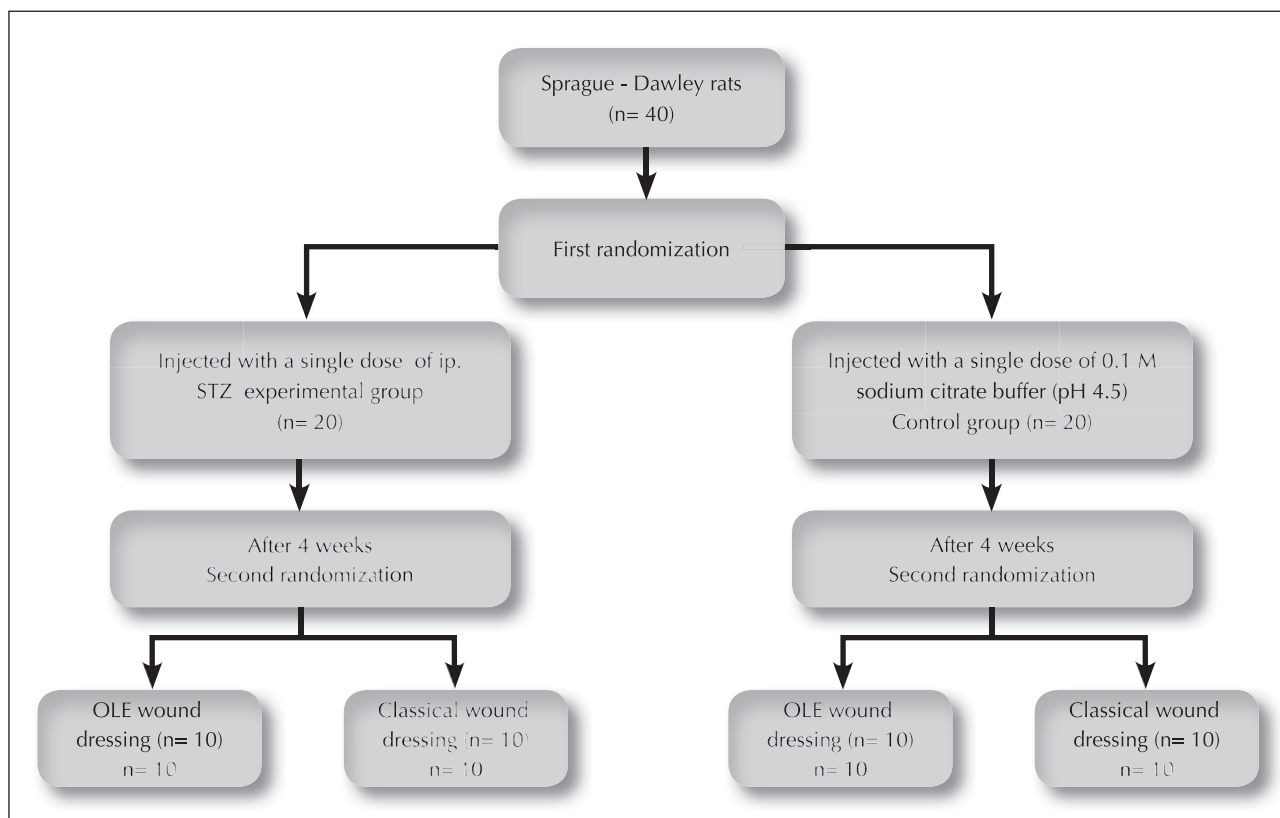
Sprague - Dawley rats
(n= 40)

First randomization

Injected with a single dose of ip. STZ experimental group
(n= 20)

Injected with a single dose of 0.1 M sodium citrate buffer (pH 4.5)
Control group (n= 20)

After 4 weeks
Second randomization

After 4 weeks
Second randomization

OLE wound dressing (n= 10)
n= 10

Classical wound dressing (n= 10)
n= 10

OLE wound dressing (n= 10)
n= 10

Classical wound dressing (n= 10)
n= 10